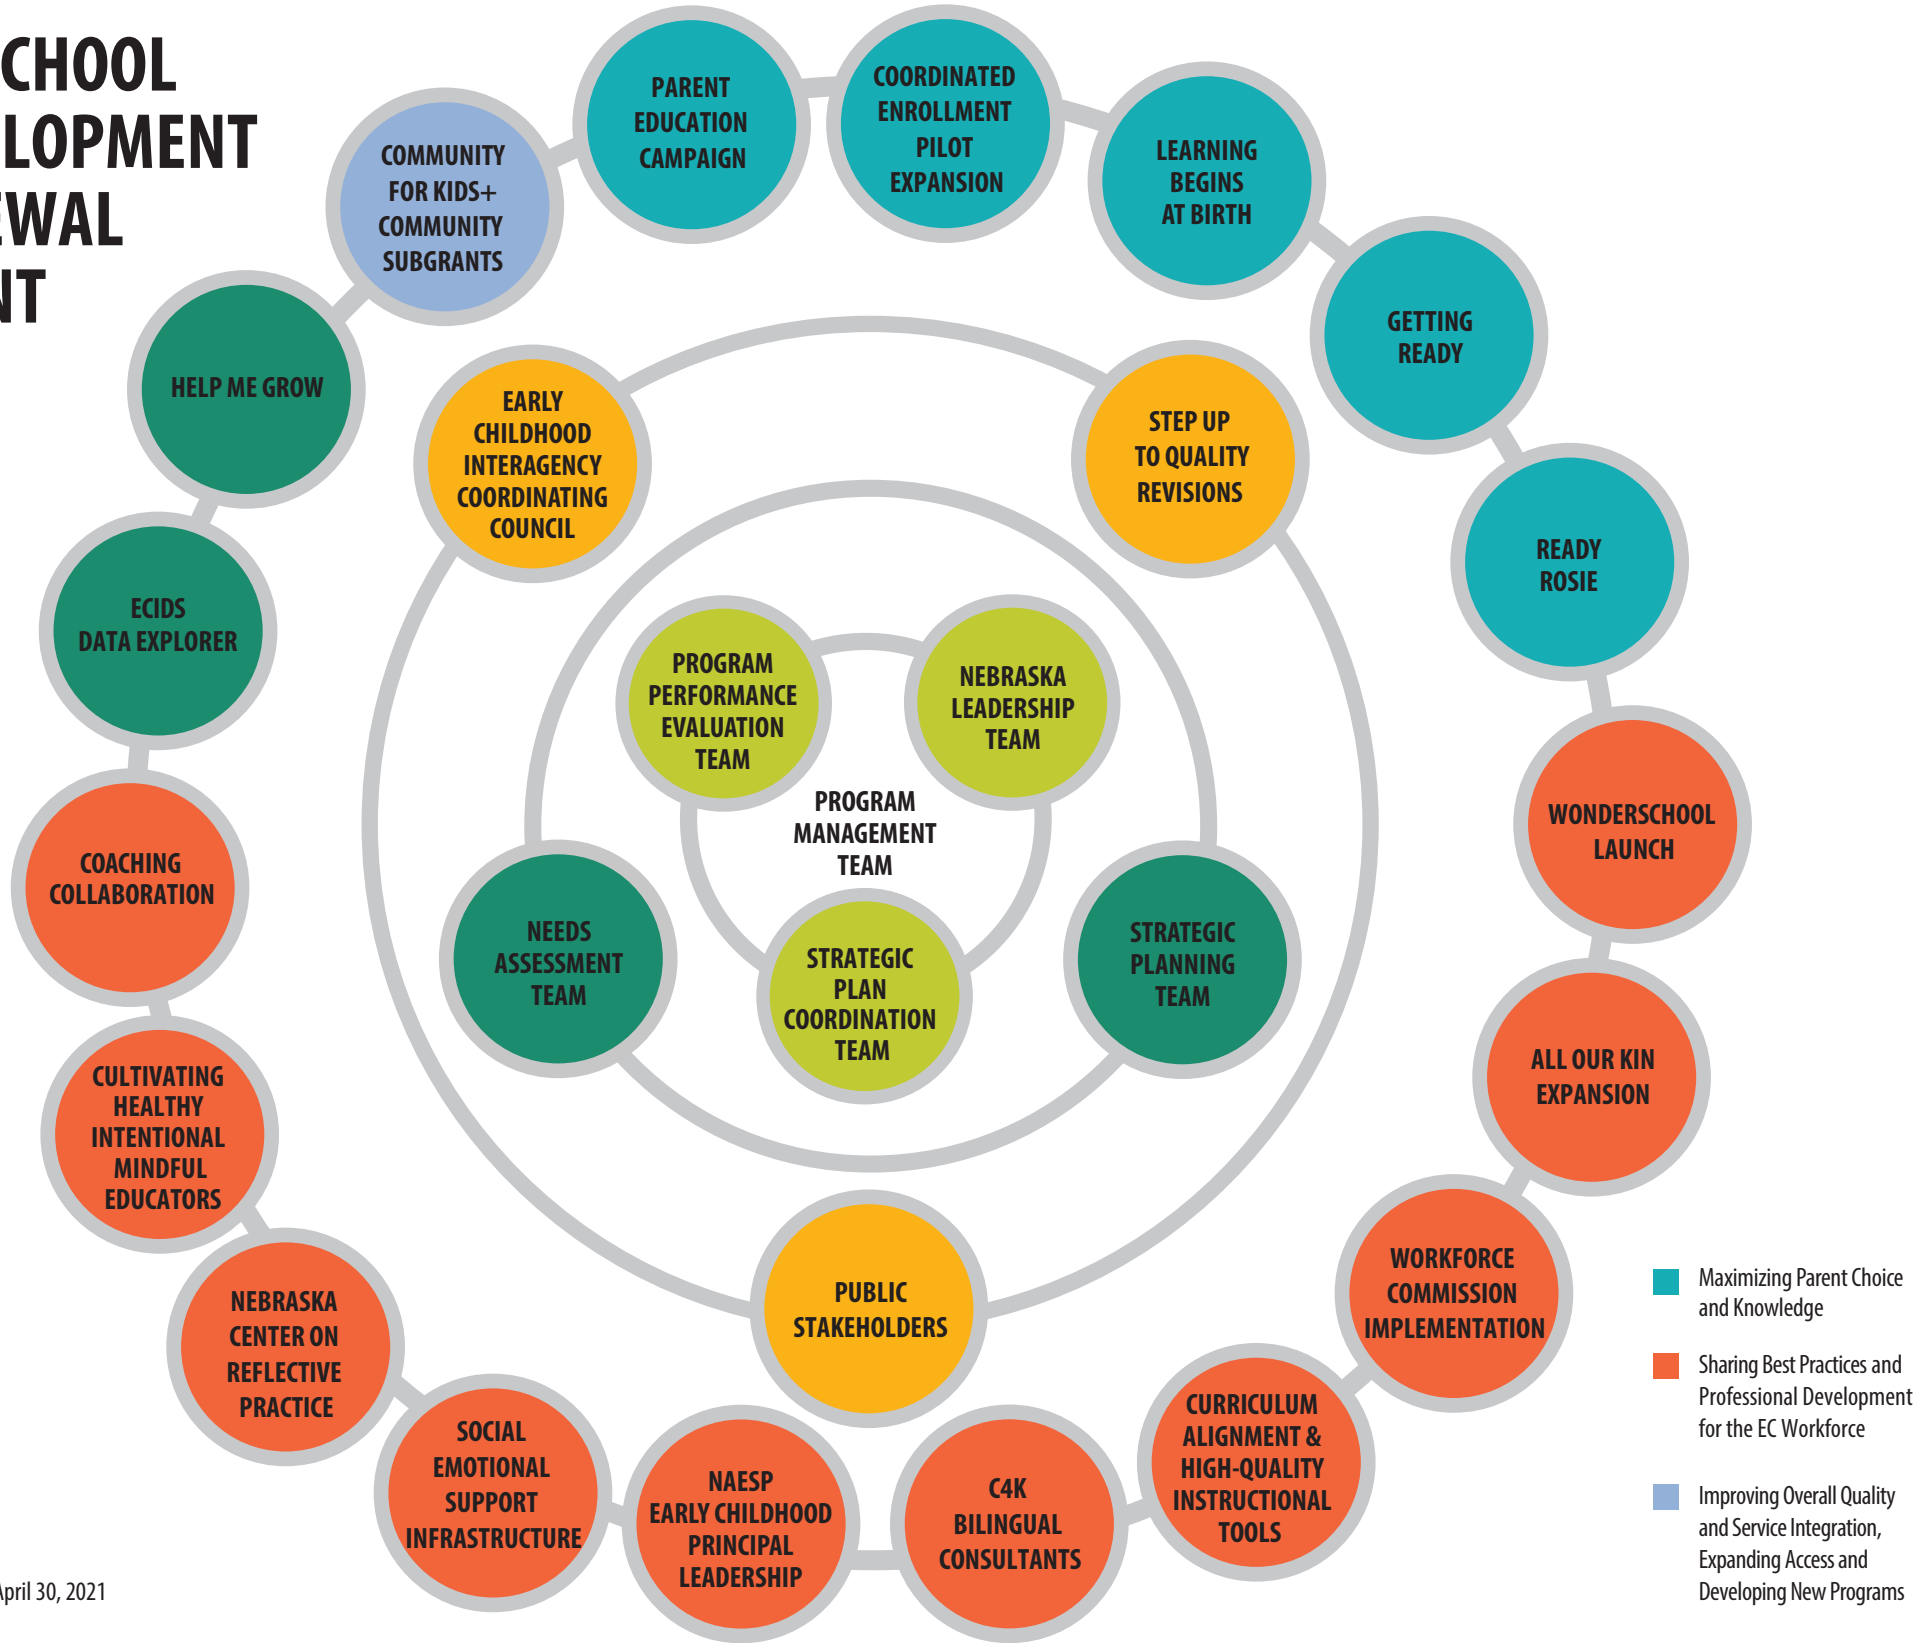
CHOOL
LOPMENT
WAL
NT

COMMUNITY FOR KIDS+ COMMUNITY SUBGRANTS

PARENT EDUCATION CAMPAIGN

COORDINATED ENROLLMENT PILOT EXPANSION

LEARNING BEGINS AT BIRTH

GETTING READY

READY ROSIE

WONDERSCHOOL LAUNCH

ALL OUR KIN EXPANSION

WORKFORCE COMMISSION IMPLEMENTATION

CURRICULUM ALIGNMENT & HIGH-QUALITY INSTRUCTIONAL TOOLS

C4K BILINGUAL CONSULTANTS

NAESP EARLY CHILDHOOD PRINCIPAL LEADERSHIP

SOCIAL EMOTIONAL SUPPORT INFRASTRUCTURE

NEBRASKA CENTER ON REFLECTIVE PRACTICE

CULTIVATING HEALTHY INTENTIONAL MINDFUL EDUCATORS

COACHING COLLABORATION

ECIDS DATA EXPLORER

HELP ME GROW

EARLY CHILDHOOD INTERAGENCY COORDINATING COUNCIL

STEP UP TO QUALITY REVISIONS

PUBLIC STAKEHOLDERS

PROGRAM PERFORMANCE EVALUATION TEAM

NEBRASKA LEADERSHIP TEAM

PROGRAM MANAGEMENT TEAM

NEEDS ASSESSMENT TEAM

STRATEGIC PLAN COORDINATION TEAM

STRATEGIC PLANNING TEAM

Maximizing Parent Choice and Knowledge

Sharing Best Practices and Professional Development for the EC Workforce

Improving Overall Quality and Service Integration, Expanding Access and Developing New Programs

pril 30, 2021